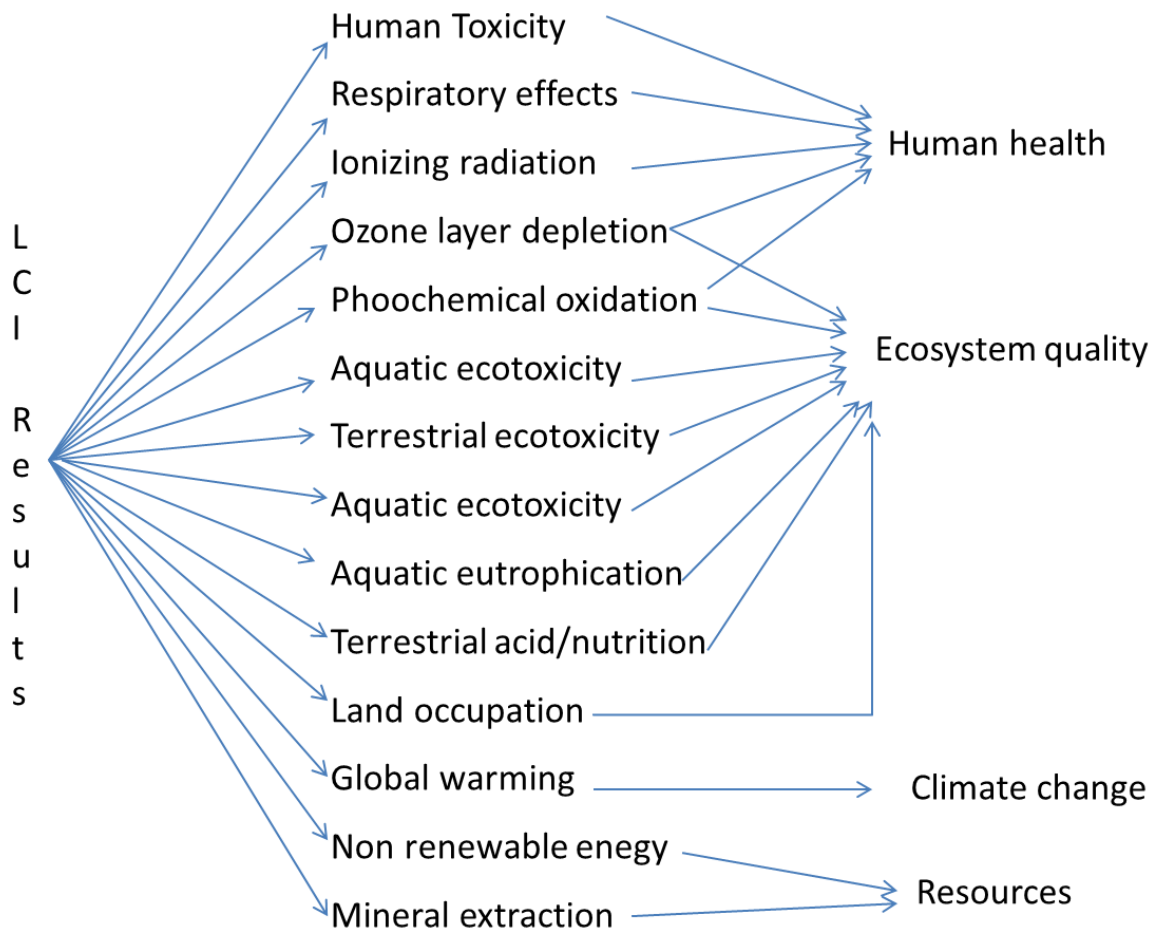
LCI Results

Human Toxicity
Respiratory effects
Ionizing radiation
Ozone layer depletion
Phoochemical oxidation
Aquatic ecotoxicity
Terrestrial ecotoxicity
Aquatic ecotoxicity
Aquatic eutrophication
Terrestrial acid/nutrition
Land occupation
Global warming
Non renewable enegy
Mineral extraction

Human health
Ecosystem quality
Climate change
Resources